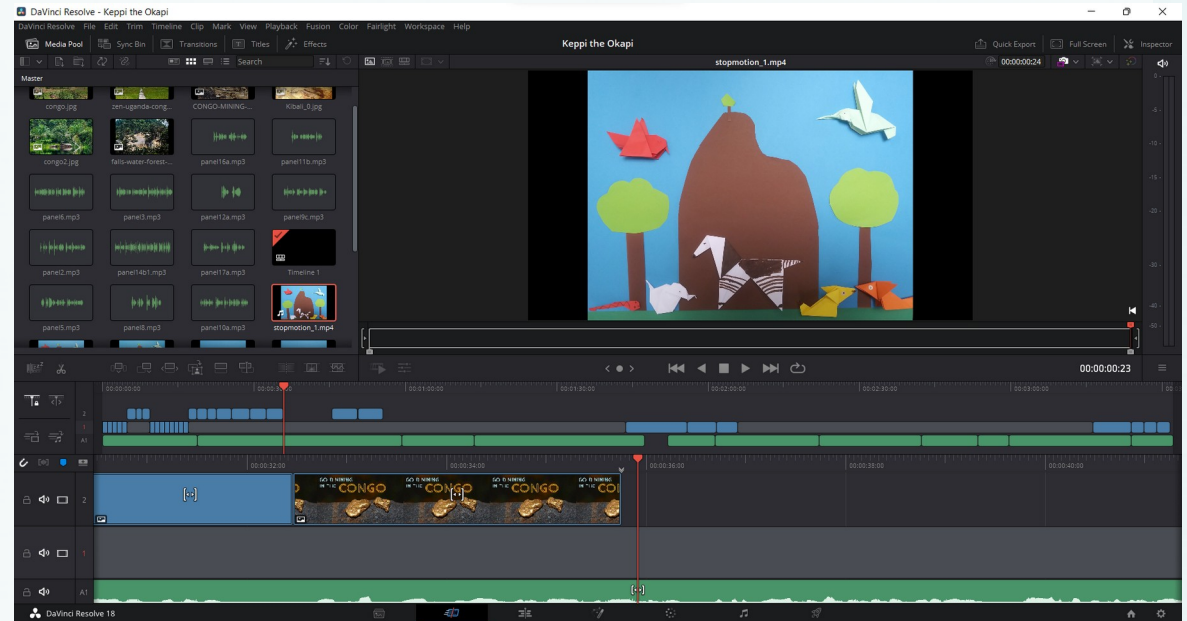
DaVinci Resolve - Keppi the Okapi

DaVinci Resolve File Edit Trim Timeline Clip Mark View Playback Fusion Color Fairlight Workspace Help

Media Pool Sync Bin Transitions Titles Effects

Keppi the Okapi

Quick Export Full Screen Inspector

Search

stopmotion_1.mp4

00:00:00:24

Master

congo.jpg zen-uganda-cong... CONGO-MINING-... Kibali_0.jpg

congo2.jpg falls-water-forest-... panel16a.mp3 panel11b.mp3

panel6.mp3 panel3.mp3 panel12a.mp3 panel9c.mp3

panel2.mp3 panel14b1.mp3 panel17a.mp3 Timeline 1

panel5.mp3 panel8.mp3 panel10a.mp3 stopmotion_1.mp4

00:00:00:23

00:00:00:00 00:00:30:00 00:01:00:00 00:01:30:00 00:02:00:00 00:02:30:00 00:03:00:00

00:00:32:00 00:00:34:00 00:00:36:00 00:00:38:00 00:00:40:00

GO D MINING IN THE CONGO

CONGO

CONGO

CONGO

2

1

A1

DaVinci Resolve 18